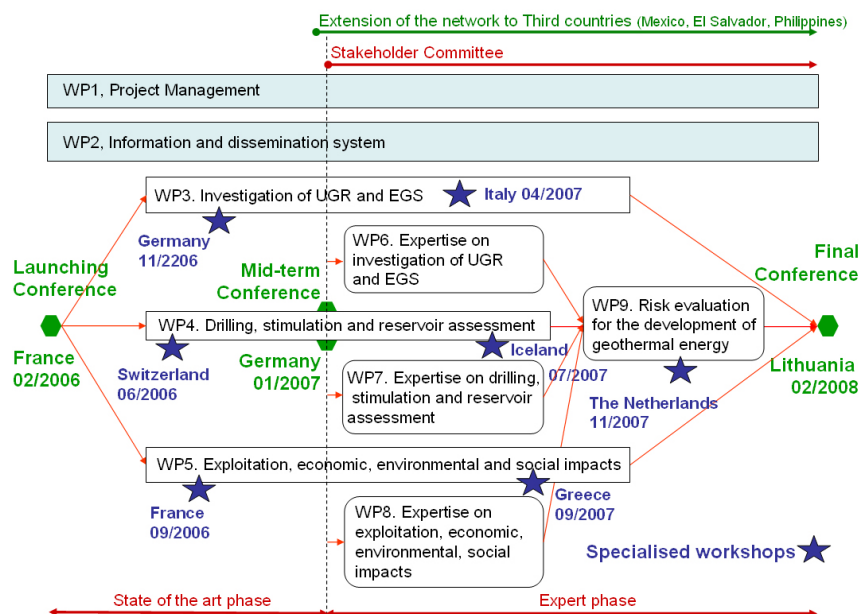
Extension of the network to Third countries (Mexico, El Salvador, Philippines)

Stakeholder Committee

WP1, Project Management

WP2, Information and dissemination system

WP3. Investigation of UGR and EGS

Italy 04/2007

Germany 11/2206

Launching Conference

France 02/2006

Mid-term Conference

Germany 01/2007

WP6. Expertise on investigation of UGR and EGS

WP4. Drilling, stimulation and reservoir assessment

Switzerland 06/2006

Iceland 07/2007

WP7. Expertise on drilling, stimulation and reservoir assessment

WP9. Risk evaluation for the development of geothermal energy

The Netherlands 11/2007

Final Conference

Lithuania 02/2008

WP5. Exploitation, economic, environmental and social impacts

France 09/2006

Greece 09/2007

WP8. Expertise on exploitation, economic, environmental, social impacts

Specialised workshops

State of the art phase

Expert phase